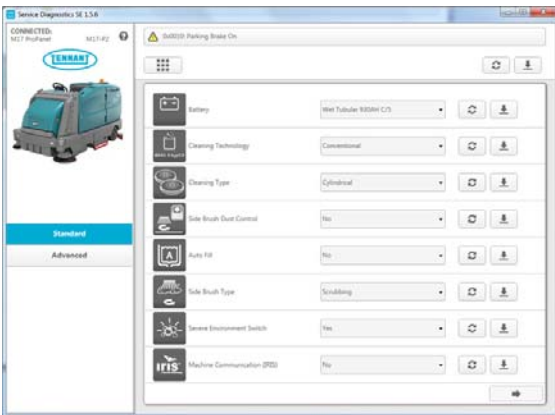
Service Diagnostics SE 1.5.6

CONNECTED:
M17 ProPanel
M17-R2

TENNANT

0x0020: Parking Brake On

Battery
Wet Tubular 930AH C/5

Cleaning Technology
Conventional

Cleaning Type
Cylindrical

Side Brush Dust Control
No

Auto Fill
No

Side Brush Type
Scrubbing

Severe Environment Switch
Yes

iris
Machine Communication (IRIS)
No

Standard
Advanced